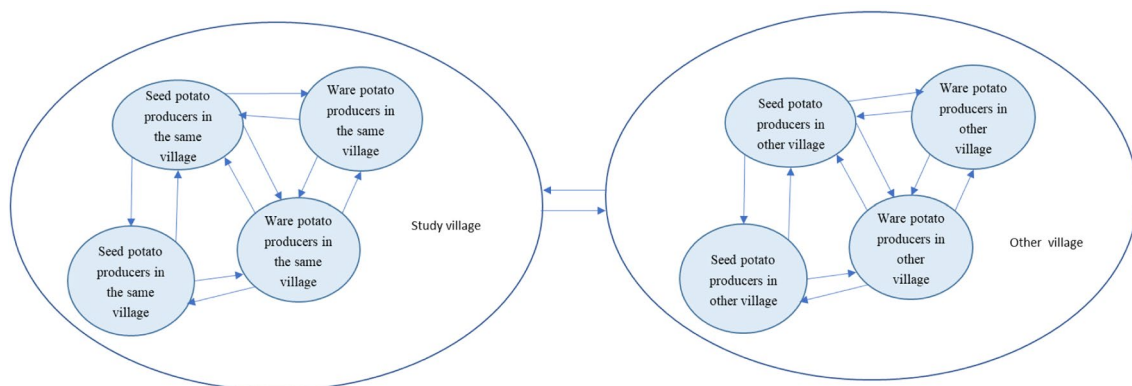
Seed potato producers in the same village

Ware potato producers in the same village

Ware potato producers in the same village

Seed potato producers in the same village

Study village

Seed potato producers in other village

Ware potato producers in other village

Ware potato producers in other village

Seed potato producers in other village

Other village